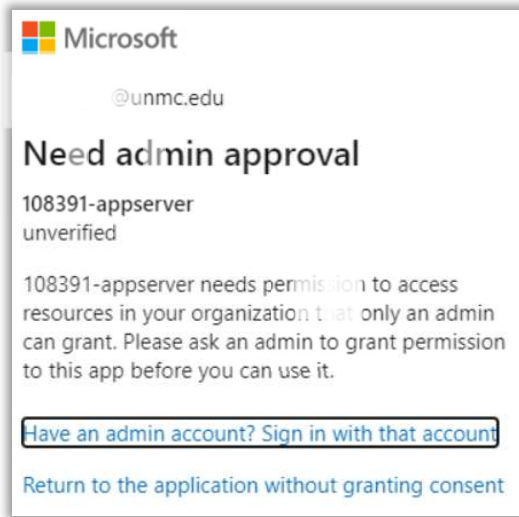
Microsoft

@unmc.edu

Need admin approval

108391-appserver
unverified

108391-appserver needs permission to access resources in your organization that only an admin can grant. Please ask an admin to grant permission to this app before you can use it.

Have an admin account? Sign in with that account

Return to the application without granting consent